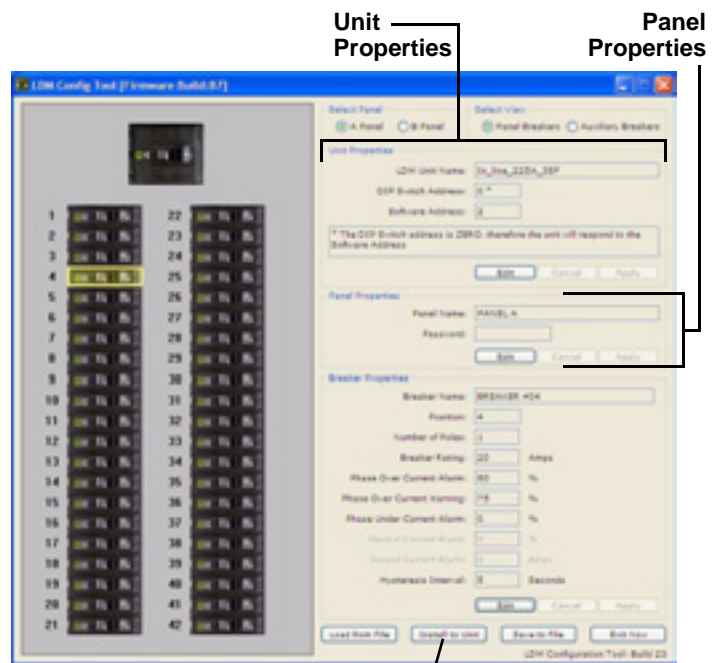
Unit Properties

Panel Properties

LDM Config Tool [Firmware Build:87]

Select Panel
A Panel
B Panel

Select View
Panel Breakers
Auxiliary Breakers

Unit Properties
LDM Unit Name: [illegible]
DIP Switch Address: 0 *
Software Address: 2
* The DIP Switch address is ZERO, therefore the unit will respond to the Software Address
Edit
Cancel
Apply

Panel Properties
Panel Name: PANEL A
Password:
Edit
Cancel
Apply

Breaker Properties
Breaker Name: BREAKER #04
Position: 4
Number of Poles: 1
Breaker Rating: 20 Amps
Phase Over Current Alarm: 80 %
Phase Over Current Warning: 75 %
Phase Under Current Alarm: 0 %
Neutral Current Alarm: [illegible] %
Ground Current Alarm: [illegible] Amps
Hysteresis Interval: 5 Seconds
Edit
Cancel
Apply

1 2 3 4 5 6 7 8 9 10 11 12 13 14 15 16 17 18 19 20 21
22 23 24 25 26 27 28 29 30 31 32 33 34 35 36 37 38 39 40 41 42

Load from File
Install to Unit
Save to File
Exit Now

LDM Configuration Tool: Build 23